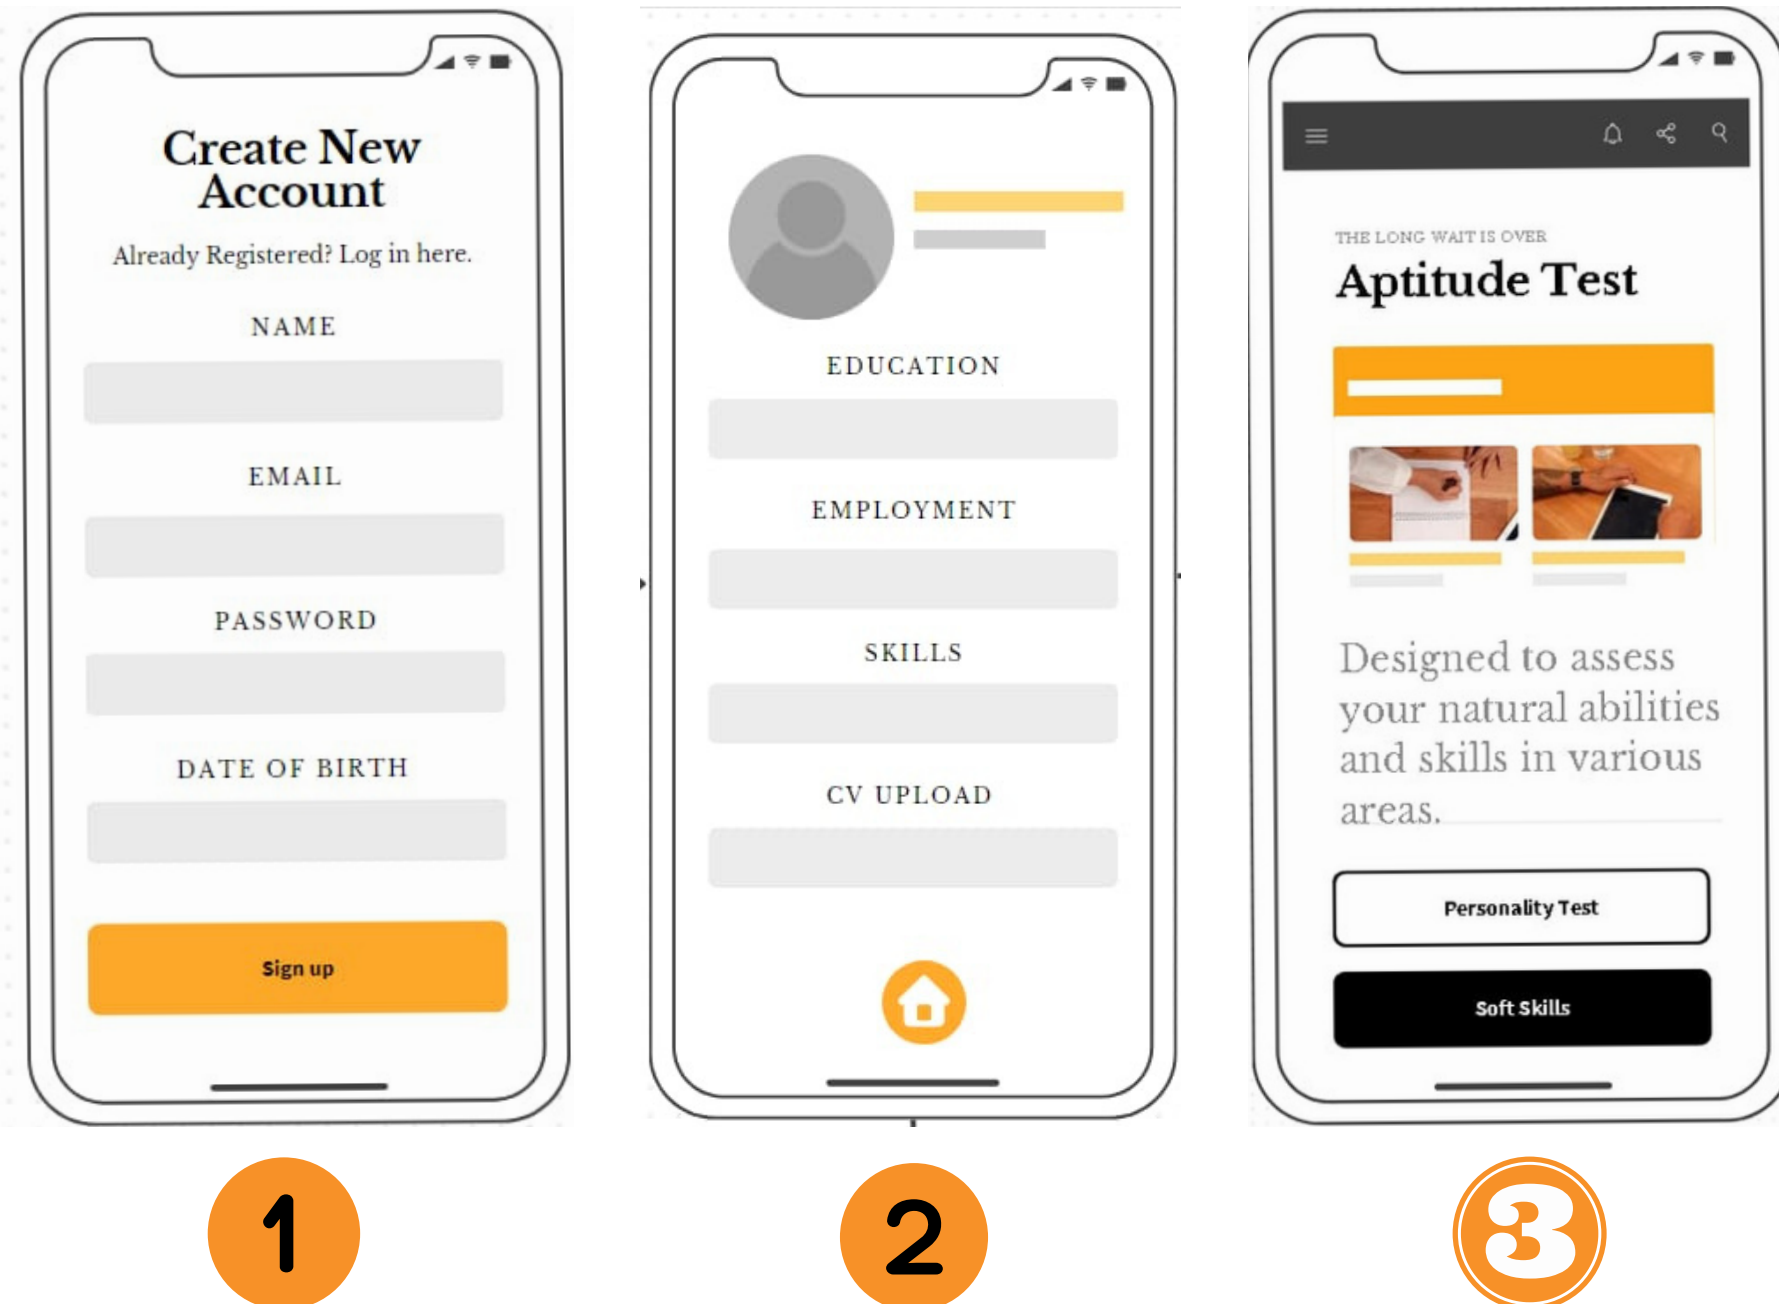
Create New Account

Already Registered? Log in here.

NAME

EMAIL

PASSWORD

DATE OF BIRTH

Sign up

EDUCATION

EMPLOYMENT

SKILLS

CV UPLOAD

THE LONG WAIT IS OVER

Aptitude Test

Designed to assess your natural abilities and skills in various areas.

Personality Test

Soft Skills

1

2

3